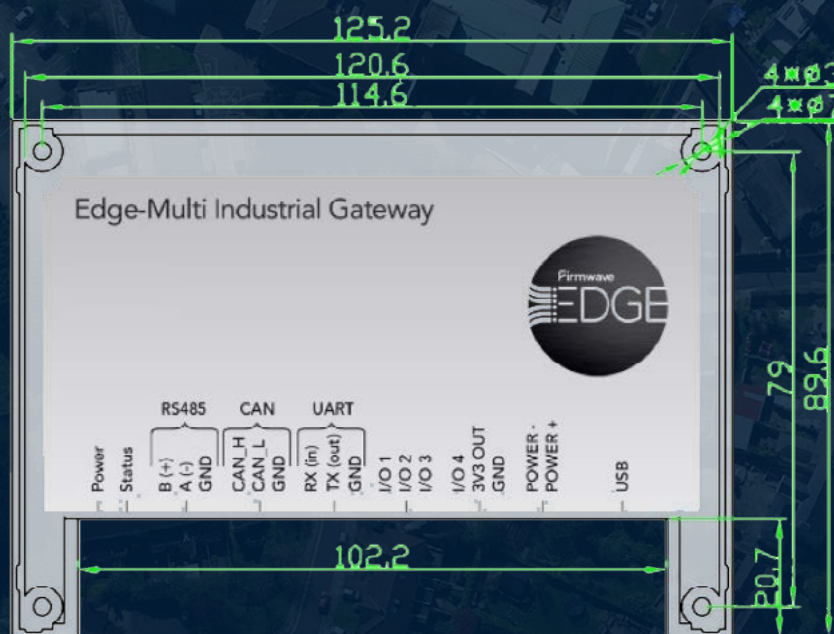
125.2
120.6
114.6
4✱Ø3
4✱Ø7

Edge-Multi Industrial Gateway

Firmwave
EDGE

RS485
CAN
UART

Power
Status
B (+)
A (-)
GND
CAN_H
CAN_L
GND
RX (in)
TX (out)
GND
I/O 1
I/O 2
I/O 3
I/O 4
3V3 OUT
GND
POWER -
POWER +
USB

79
89.6
102.2
20.7